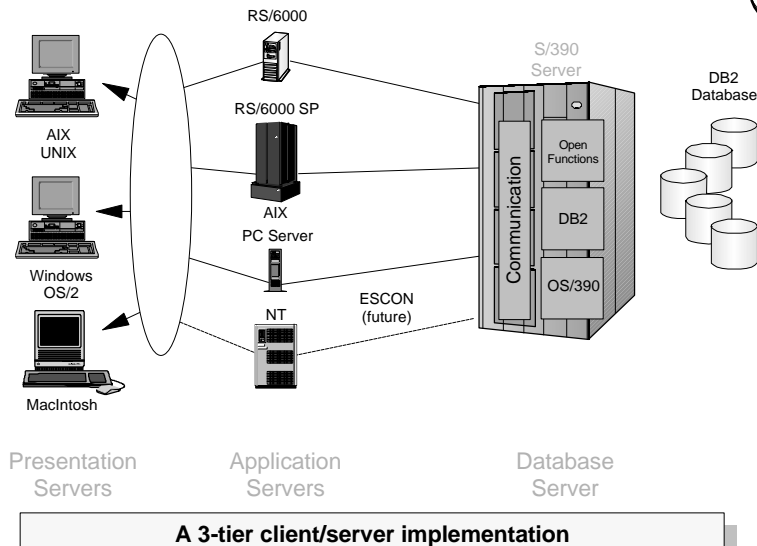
RS/6000

S/390
Server

DB2
Database

AIX
UNIX

RS/6000 SP

Open
Functions

Communication

DB2

AIX

PC Server

Windows
OS/2

OS/390

ESCON
(future)

NT

MacIntosh

Presentation
Servers

Application
Servers

Database
Server

A 3-tier client/server implementation